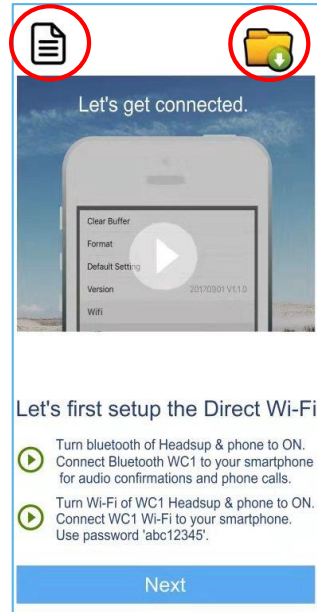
Let's get connected.

Clear Buffer

Format

Default Setting

Version 20170901 V1.1.0

Wifi

Let's first setup the Direct Wi-Fi

Turn bluetooth of Headsup & phone to ON. Connect Bluetooth WC1 to your smartphone for audio confirmations and phone calls.

Turn Wi-Fi of WC1 Headsup & phone to ON. Connect WC1 Wi-Fi to your smartphone. Use password 'abc12345'.

Next